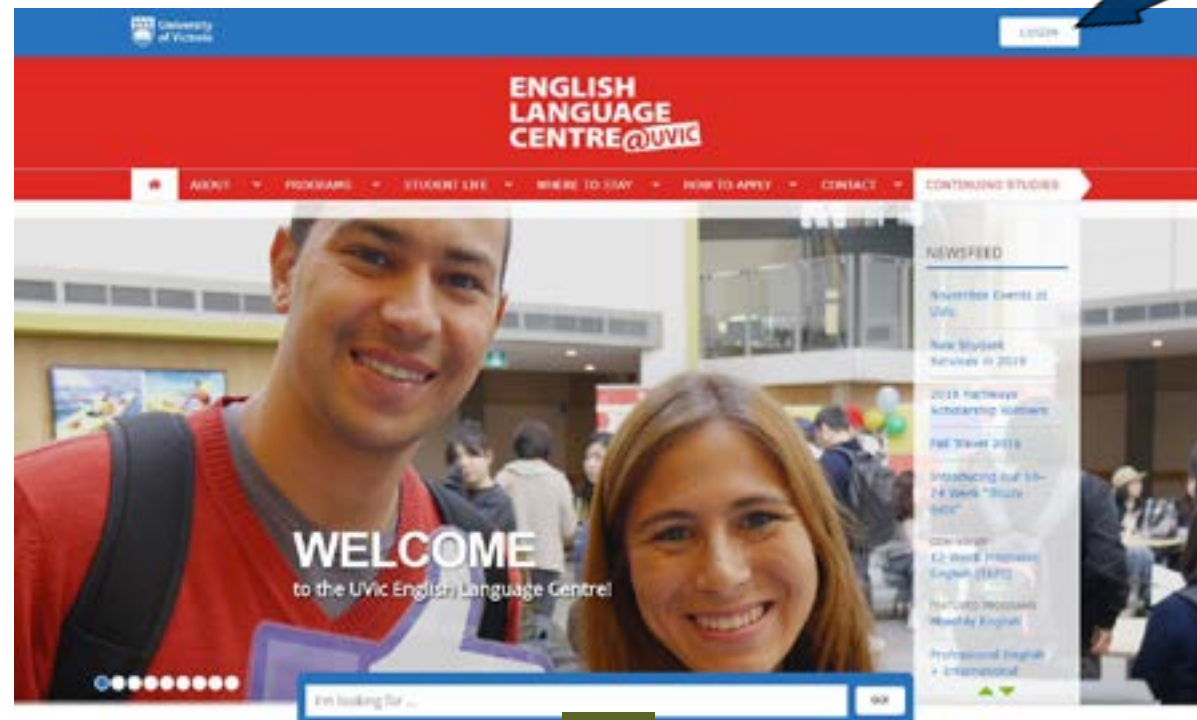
University of Victoria

LOGIN

ENGLISH LANGUAGE CENTRE@UVIC

ABOUT PROGRAMS STUDENT LIFE WHERE TO STAY HOW TO APPLY CONTACT CONTINUING STUDIES

NEWSFEED

November Events at UVic

New Student Services in 2019

2018 Pathways Scholarship Winners

Fall Travel 2018

Introducing our 10-24 Week "Study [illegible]"

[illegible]
12-Week Intensive English (IEP)

FEATURED PROGRAMS
Monthly English

Professional English + International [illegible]

WELCOME
to the UVic English Language Centre!

I'm looking for ...

GO